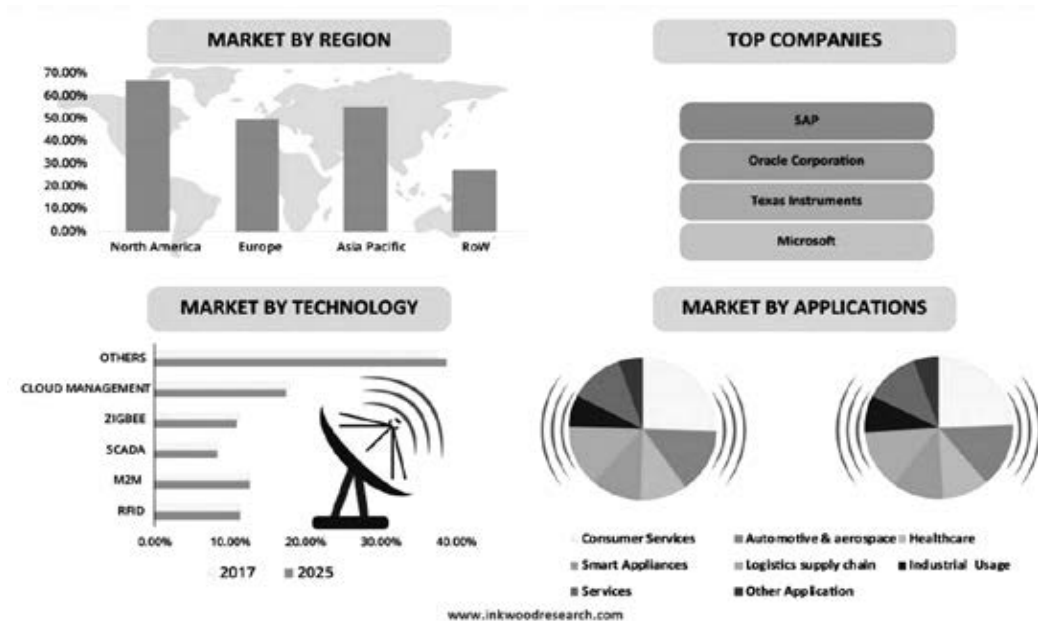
MARKET BY REGION

70.00%
60.00%
50.00%
40.00%
30.00%
20.00%
10.00%
0.00%

North America
Europe
Asia Pacific
RoW

TOP COMPANIES

SAP
Oracle Corporation
Texas Instruments
Microsoft

MARKET BY TECHNOLOGY

OTHERS
CLOUD MANAGEMENT
ZIGBEE
SCADA
M2M
RFID

0.00%
10.00%
20.00%
30.00%
40.00%

2017
2025

MARKET BY APPLICATIONS

Consumer Services
Automotive & aerospace
Healthcare
Smart Appliances
Logistics supply chain
Industrial Usage
Services
Other Application

www.inkwoodresearch.com